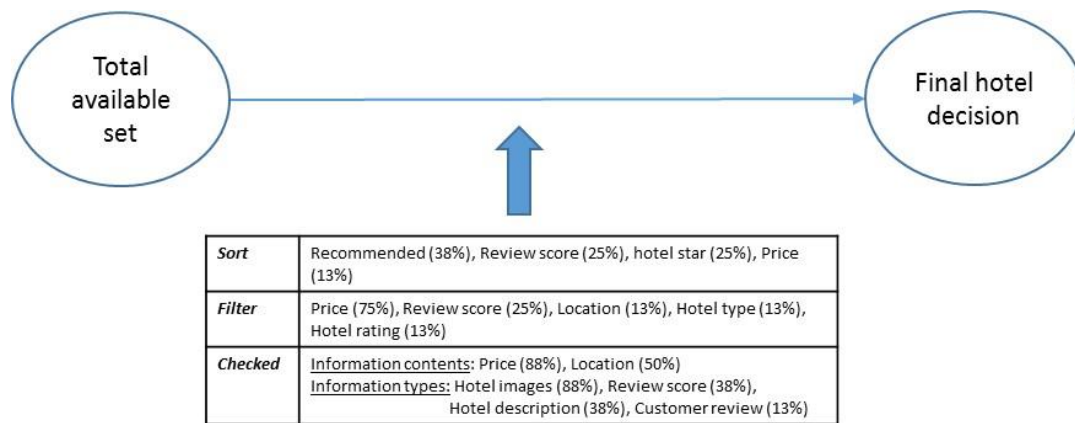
Total available set

Final hotel decision

| *Sort* | Recommended (38%), Review score (25%), hotel star (25%), Price (13%) |
|---|---|
| *Filter* | Price (75%), Review score (25%), Location (13%), Hotel type (13%), Hotel rating (13%) |
| *Checked* | Information contents: Price (88%), Location (50%) Information types: Hotel images (88%), Review score (38%), Hotel description (38%), Customer review (13%) |